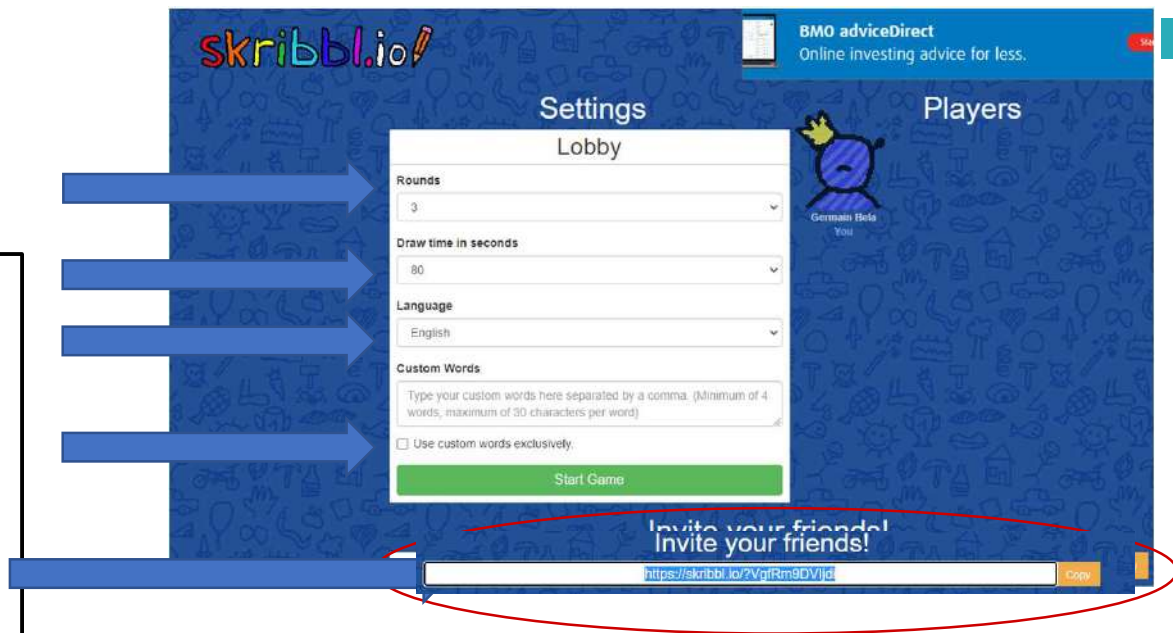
skribbl.io

BMO adviceDirect
Online investing advice for less.

Settings

Players

Lobby

Germain Bela
You

Rounds
3

Draw time in seconds
80

Language
English

Custom Words
Type your custom words here separated by a comma. (Minimum of 4 words, maximum of 30 characters per word)

Use custom words exclusively.

Start Game

Invite your friends!

Invite your friends!

https://skribbl.io/?VgfRm9DVljd

Copy